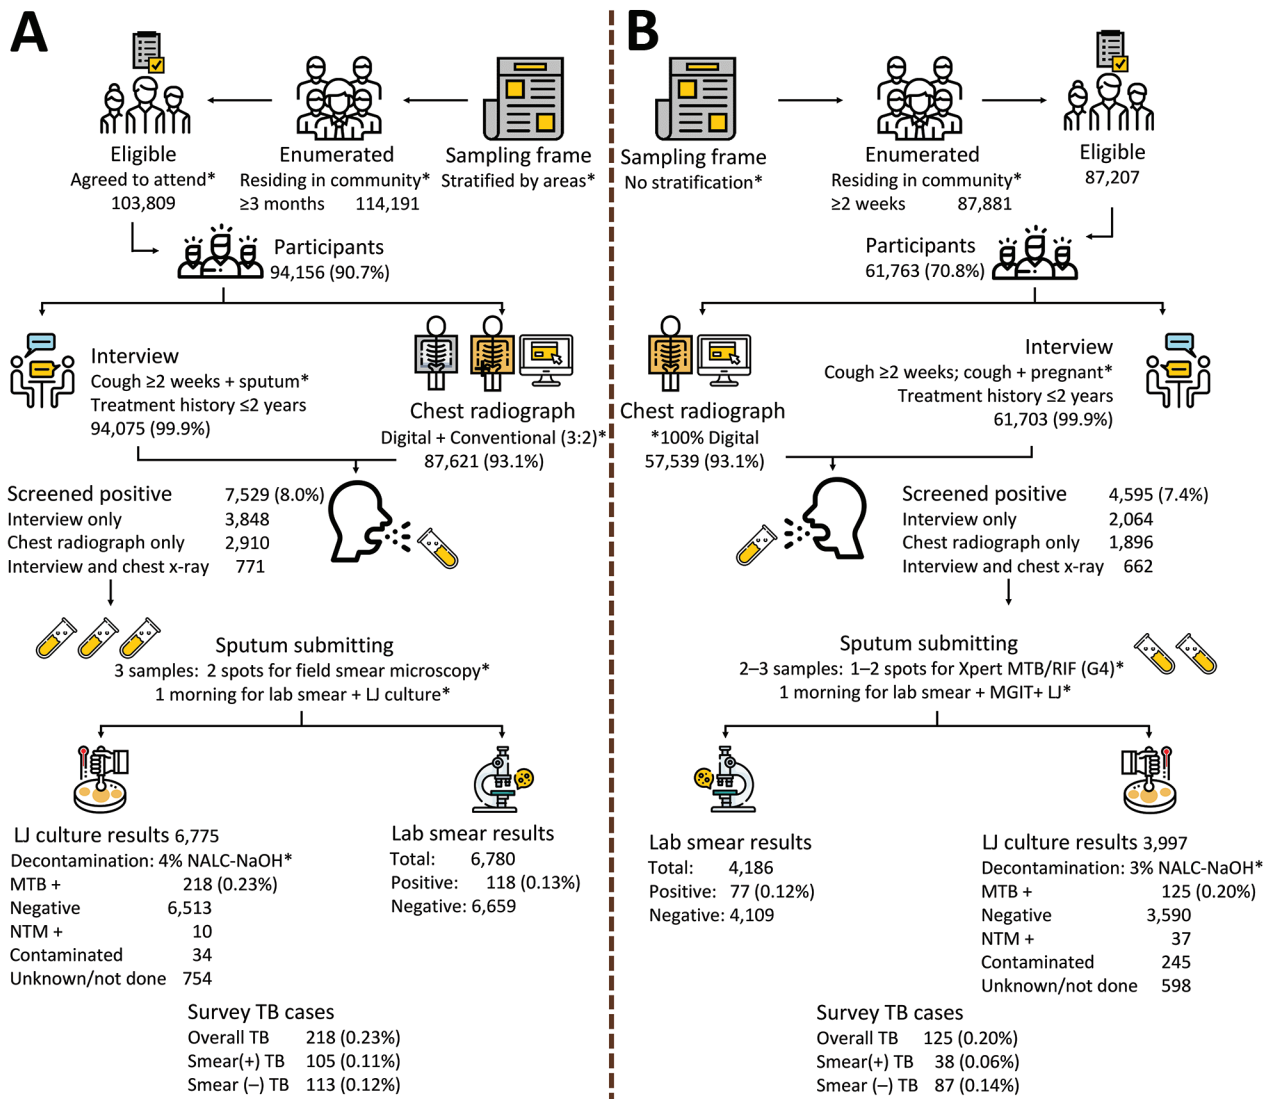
A

Eligible
Agreed to attend*
103,809

Enumerated
Residing in community*
≥3 months 114,191

Sampling frame
Stratified by areas*

Participants
94,156 (90.7%)

Interview
Cough ≥2 weeks + sputum*
Treatment history ≤2 years
94,075 (99.9%)

Chest radiograph
Digital + Conventional (3:2)*
87,621 (93.1%)

Screened positive 7,529 (8.0%)
Interview only 3,848
Chest radiograph only 2,910
Interview and chest x-ray 771

Sputum submitting
3 samples: 2 spots for field smear microscopy*
1 morning for lab smear + LJ culture*

LJ culture results 6,775
Decontamination: 4% NALC-NaOH*
MTB + 218 (0.23%)
Negative 6,513
NTM + 10
Contaminated 34
Unknown/not done 754

Lab smear results
Total: 6,780
Positive: 118 (0.13%)
Negative: 6,659

Survey TB cases
Overall TB 218 (0.23%)
Smear(+) TB 105 (0.11%)
Smear (–) TB 113 (0.12%)

B

Sampling frame
No stratification*

Enumerated
Residing in community*
≥2 weeks 87,881

Eligible
87,207

Participants
61,763 (70.8%)

Interview
Cough ≥2 weeks; cough + pregnant*
Treatment history ≤2 years
61,703 (99.9%)

Chest radiograph
*100% Digital
57,539 (93.1%)

Screened positive 4,595 (7.4%)
Interview only 2,064
Chest radiograph only 1,896
Interview and chest x-ray 662

Sputum submitting
2–3 samples: 1–2 spots for Xpert MTB/RIF (G4)*
1 morning for lab smear + MGIT+ LJ*

Lab smear results
Total: 4,186
Positive: 77 (0.12%)
Negative: 4,109

LJ culture results 3,997
Decontamination: 3% NALC-NaOH*
MTB + 125 (0.20%)
Negative 3,590
NTM + 37
Contaminated 245
Unknown/not done 598

Survey TB cases
Overall TB 125 (0.20%)
Smear(+) TB 38 (0.06%)
Smear (–) TB 87 (0.14%)